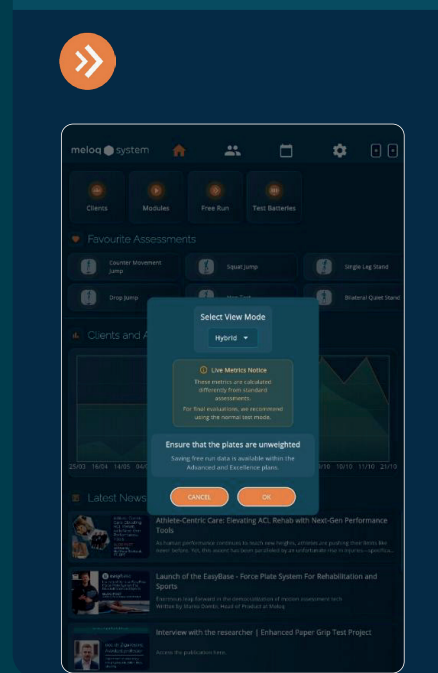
meloq system

Clients
Modules
Free Run
Test Batteries

Favourite Assessments

Counter Movement Jump
Squat Jump
Single Leg Stand
Drop Jump
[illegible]
Bilateral Quiet Stand

Clients and A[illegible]

25/03 18/04 14/05 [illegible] 10/10 11/10 21/10

Select View Mode

Hybrid

Live Metrics Notice

These metrics are calculated differently from standard assessments.

For final evaluations, we recommend using the normal test mode.

Ensure that the plates are unweighted

Saving free run data is available within the Advanced and Excellence plans.

CANCEL
OK

Latest News

Athlete-Centric Care: Elevating ACL Rehab with Next-Gen Performance Tools

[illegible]

Launch of the EasyBase - Force Plate System For Rehabilitation and Sports

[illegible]
Written by Marius Dorelo, Head of Product at Meloq

Interview with the researcher | Enhanced Paper Grip Test Project

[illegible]